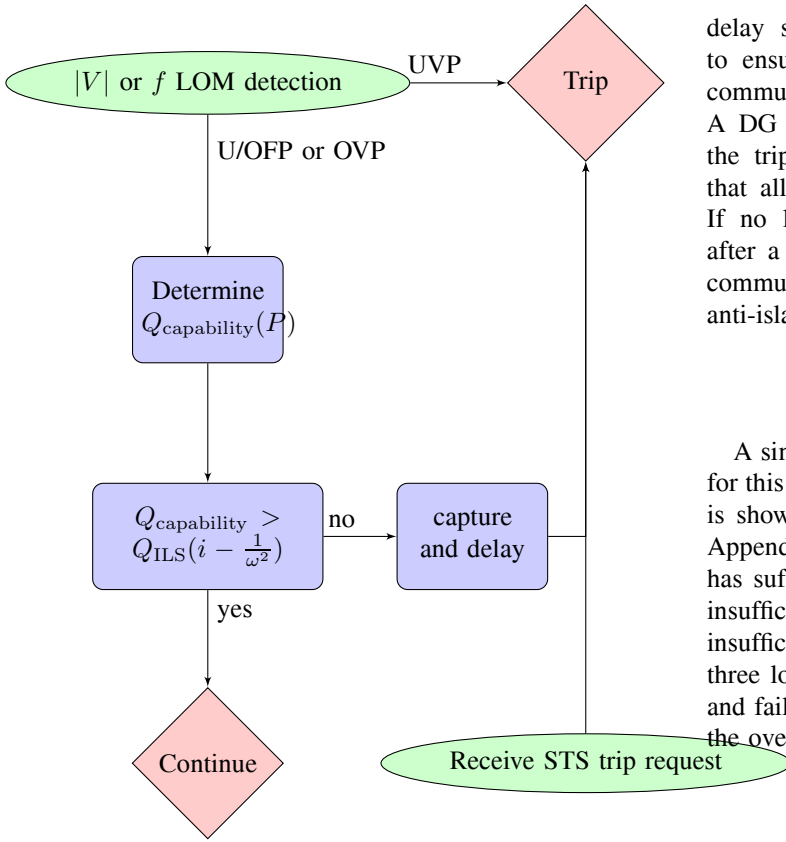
$|V|$ or $f$ LOM detection

UVP

Trip

U/OFP or OVP

Determine $Q_{\text{capability}}(P)$

$Q_{\text{capability}} > Q_{\text{ILS}}(i - \frac{1}{\omega^2})$

no

capture and delay

yes

Continue

Receive STS trip request

delay s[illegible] to ensu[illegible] commu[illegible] A DG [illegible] the trip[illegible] that all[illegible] If no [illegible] after a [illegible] commu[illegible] anti-isla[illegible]

A sin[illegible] for this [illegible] is show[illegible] Append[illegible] has suf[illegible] insuffic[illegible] insuffic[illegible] three lo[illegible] and fail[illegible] the ove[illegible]